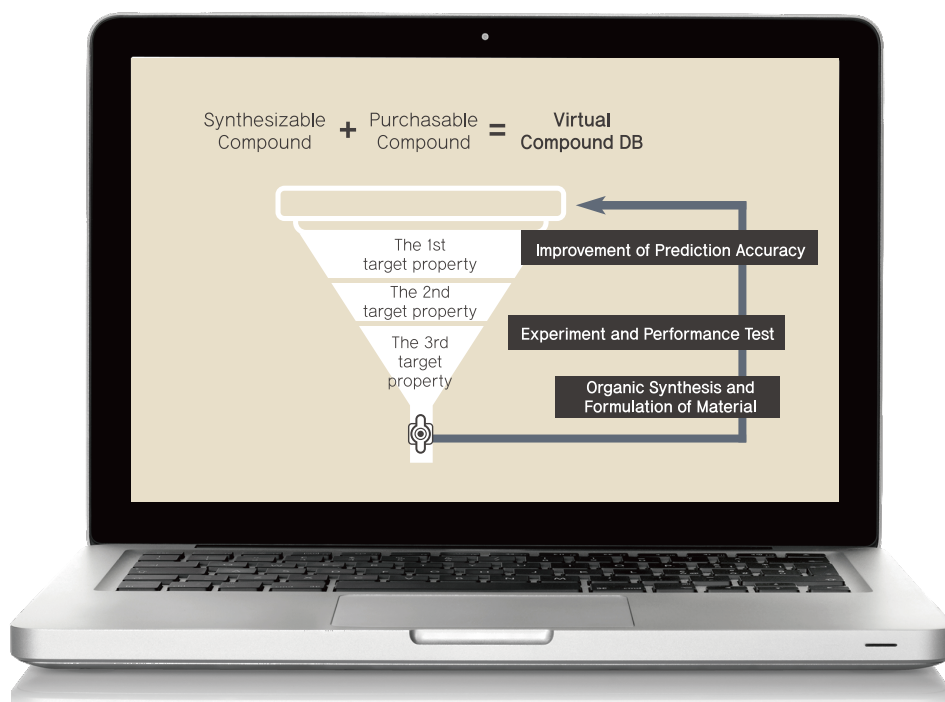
Synthesizable Compound + Purchasable Compound = Virtual Compound DB

The 1st target property

The 2nd target property

The 3rd target property

Improvement of Prediction Accuracy

Experiment and Performance Test

Organic Synthesis and Formulation of Material